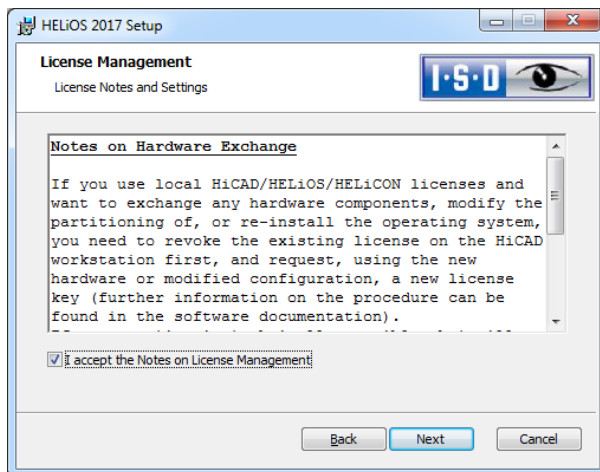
HELiOS 2017 Setup

License Management

License Notes and Settings

I·S·D

Notes on Hardware Exchange

If you use local HiCAD/HELiOS/HELiCON licenses and want to exchange any hardware components, modify the partitioning of, or re-install the operating system, you need to revoke the existing license on the HiCAD workstation first, and request, using the new hardware or modified configuration, a new license key (further information on the procedure can be found in the software documentation).

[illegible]

I accept the Notes on License Management

Back

Next

Cancel